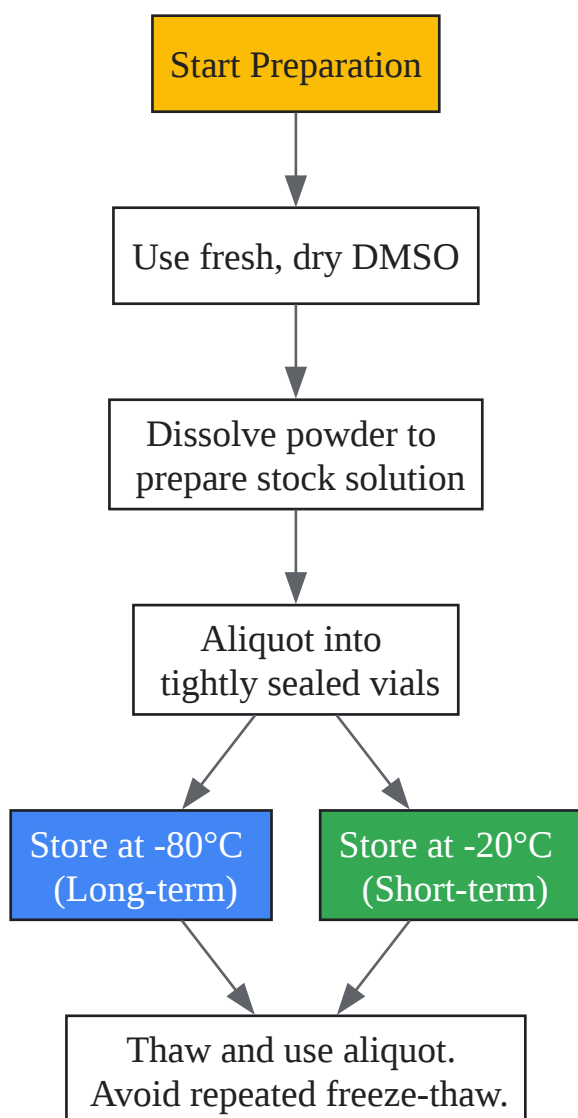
Start Preparation

Use fresh, dry DMSO

Dissolve powder to prepare stock solution

Aliquot into tightly sealed vials

Store at -80°C (Long-term)

Store at -20°C (Short-term)

Thaw and use aliquot. Avoid repeated freeze-thaw.